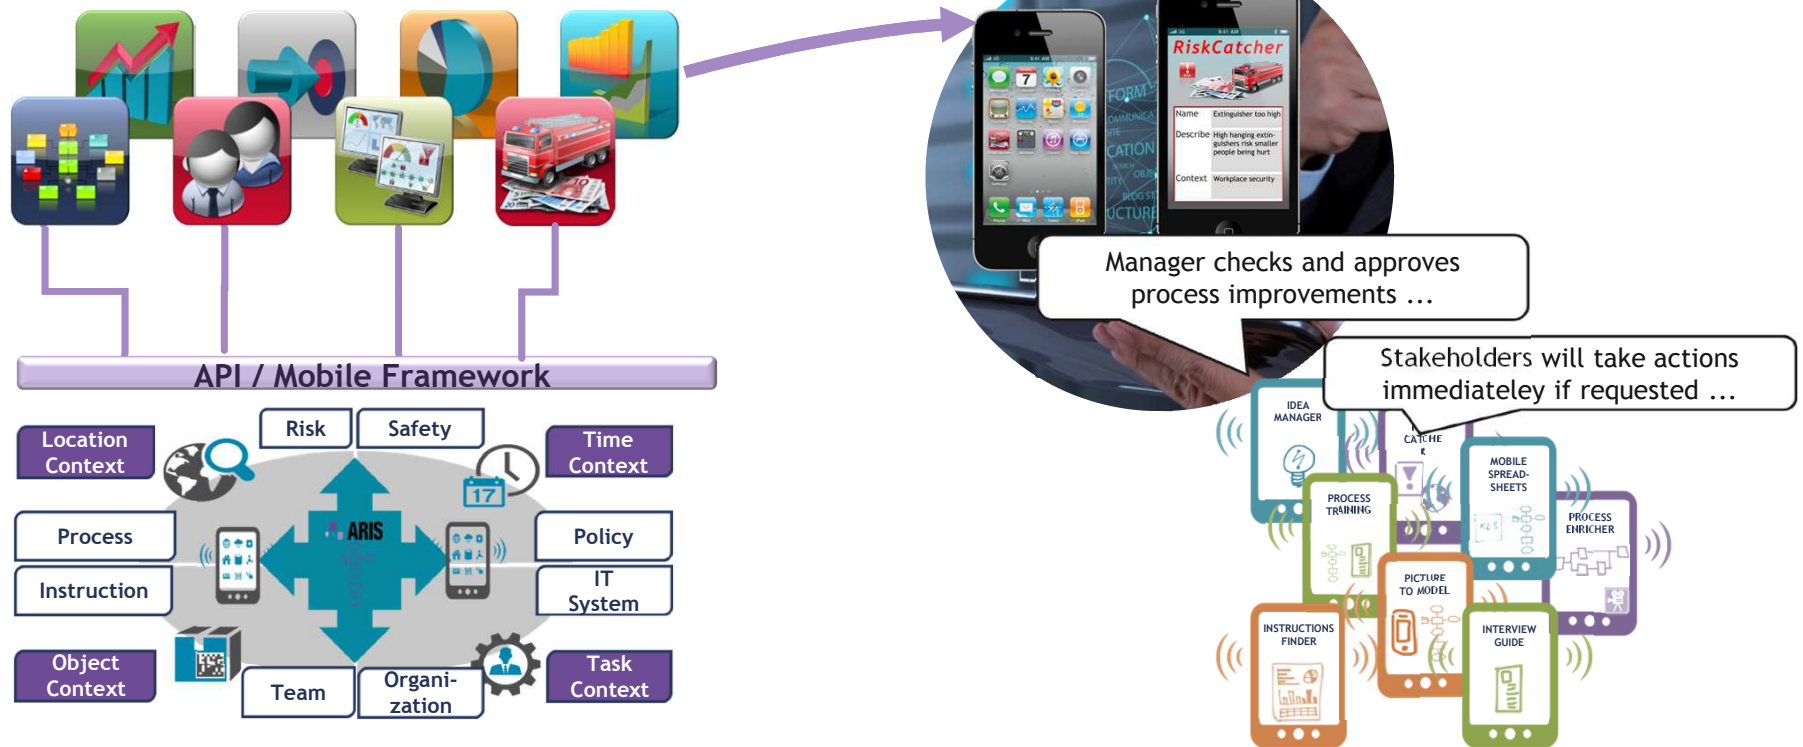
API / Mobile Framework

Location Context

Risk

Safety

Time Context

Process

Policy

Instruction

IT System

Object Context

Team

Organization

Task Context

ARIS

17

RiskCatcher

Name Extinguisher too high

Describe High hanging extinguishers risk smaller people being hurt

Context Workplace security

Manager checks and approves process improvements ...

Stakeholders will take actions immediateley if requested ...

IDEA MANAGER

CATCHER

MOBILE SPREADSHEETS

PROCESS TRAINING

PROCESS ENRICHER

PICTURE TO MODEL

INSTRUCTIONS FINDER

INTERVIEW GUIDE